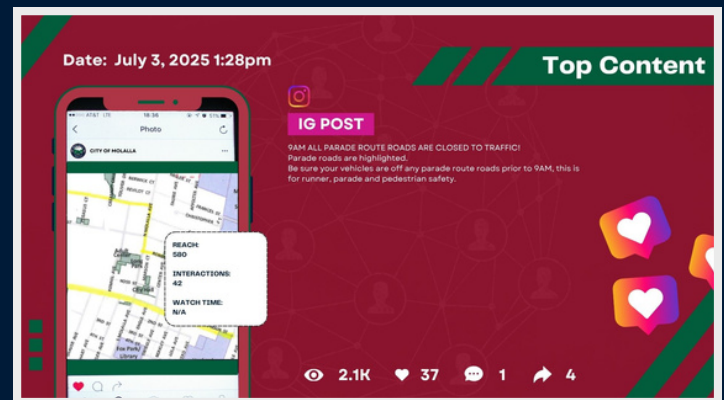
Date: July 3, 2025 1:28pm

Top Content

IG POST

9AM ALL PARADE ROUTE ROADS ARE CLOSED TO TRAFFIC!
Parade roads are highlighted.
Be sure your vehicles are off any parade route roads prior to 9AM, this is for runner, parade and pedestrian safety.

AT&T LTE 18:36 57%

Photo

CITY OF MOLALLA

REACH:
580

INTERACTIONS:
42

WATCH TIME:
N/A

Library

2.1K 37 1 4